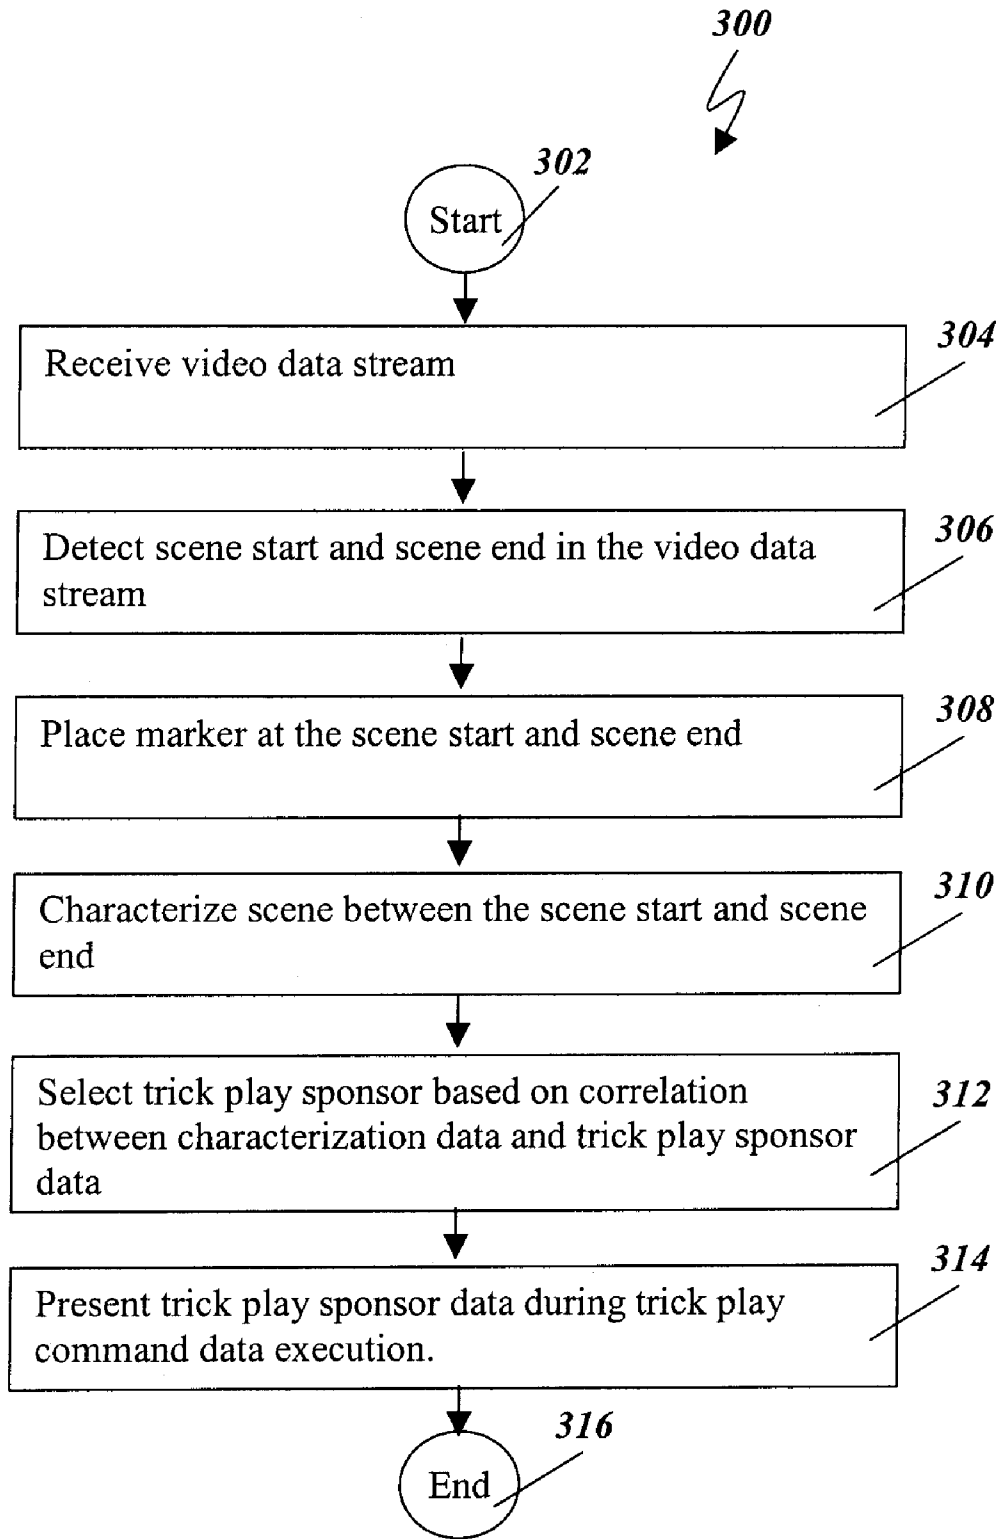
300

302

Start

Receive video data stream

304

Detect scene start and scene end in the video data stream

306

Place marker at the scene start and scene end

308

Characterize scene between the scene start and scene end

310

Select trick play sponsor based on correlation between characterization data and trick play sponsor data

312

Present trick play sponsor data during trick play command data execution.

314

316

End